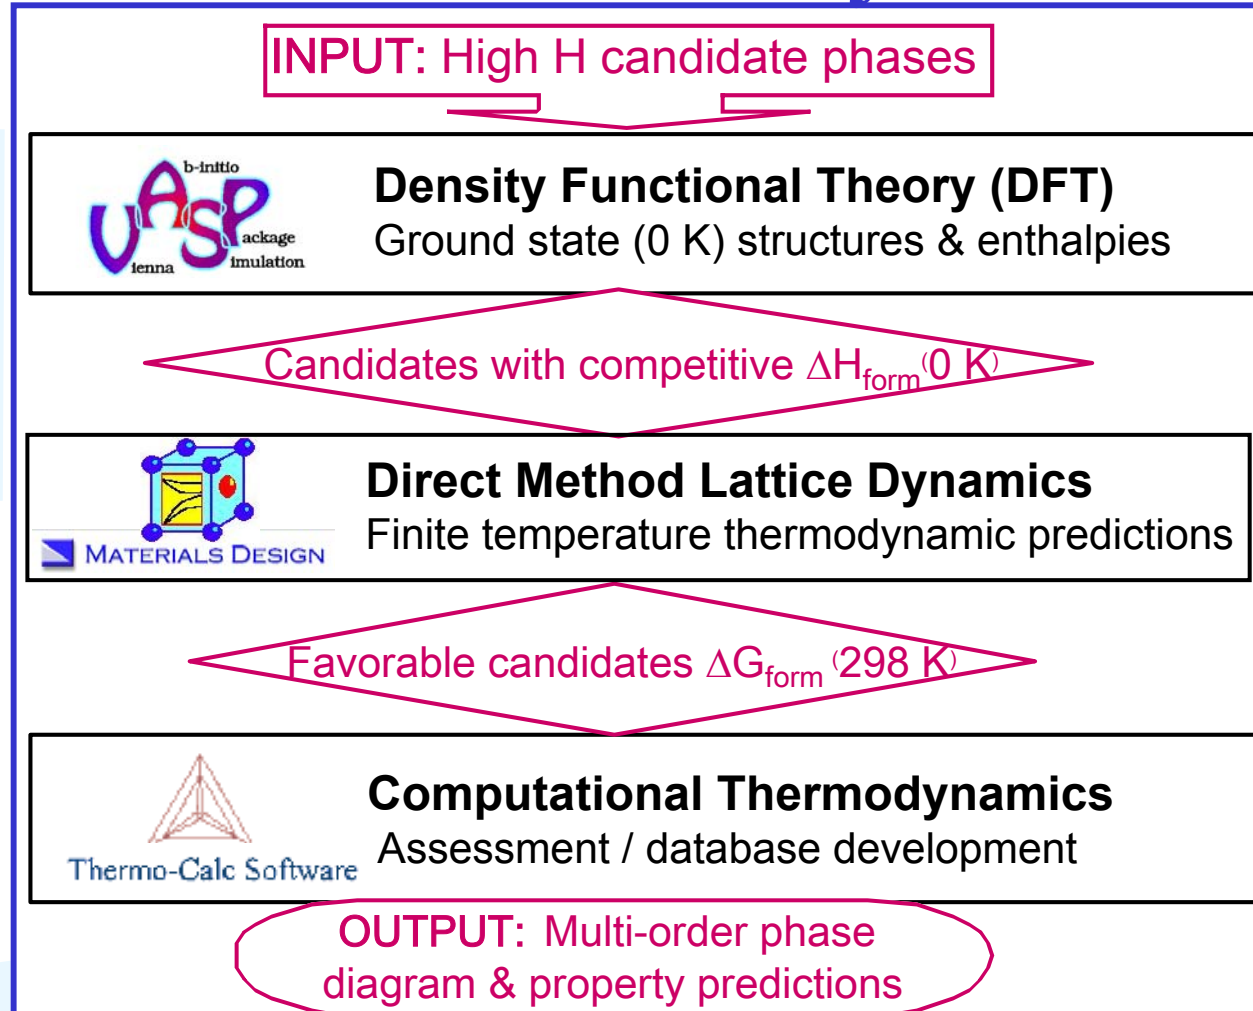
INPUT: High H candidate phases

VASP b-initio ackage ienna imulation

Density Functional Theory (DFT)
Ground state (0 K) structures & enthalpies

Candidates with competitive $\Delta H_{form}$(0 K)

MATERIALS DESIGN

Direct Method Lattice Dynamics
Finite temperature thermodynamic predictions

Favorable candidates $\Delta G_{form}$ (298 K)

Thermo-Calc Software

Computational Thermodynamics
Assessment / database development

OUTPUT: Multi-order phase diagram & property predictions